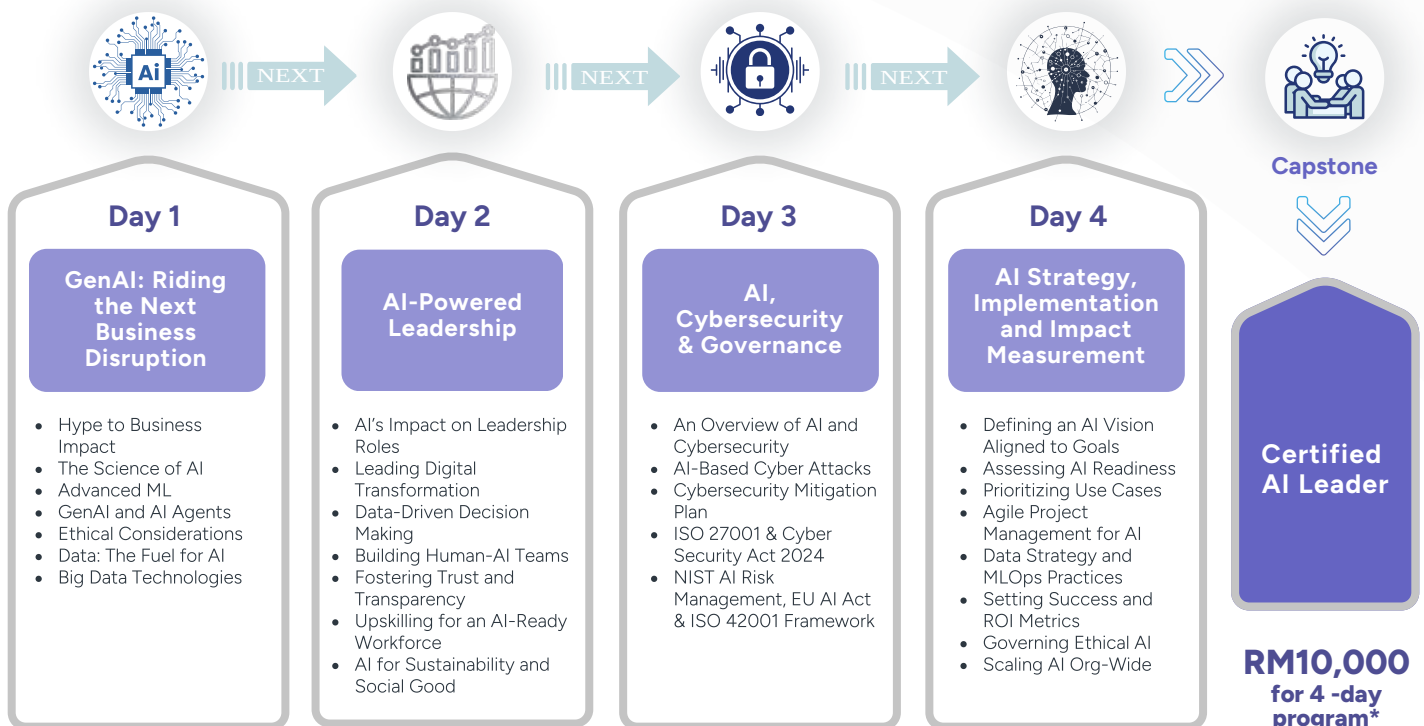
Ai

NEXT

NEXT

NEXT

Capstone

Day 1

GenAI: Riding the Next Business Disruption

- Hype to Business Impact
- The Science of AI
- Advanced ML
- GenAI and AI Agents
- Ethical Considerations
- Data: The Fuel for AI
- Big Data Technologies

Day 2

AI-Powered Leadership

- AI's Impact on Leadership Roles
- Leading Digital Transformation
- Data-Driven Decision Making
- Building Human-AI Teams
- Fostering Trust and Transparency
- Upskilling for an AI-Ready Workforce
- AI for Sustainability and Social Good

Day 3

AI, Cybersecurity & Governance

- An Overview of AI and Cybersecurity
- AI-Based Cyber Attacks
- Cybersecurity Mitigation Plan
- ISO 27001 & Cyber Security Act 2024
- NIST AI Risk Management, EU AI Act & ISO 42001 Framework

Day 4

AI Strategy, Implementation and Impact Measurement

- Defining an AI Vision Aligned to Goals
- Assessing AI Readiness
- Prioritizing Use Cases
- Agile Project Management for AI
- Data Strategy and MLOps Practices
- Setting Success and ROI Metrics
- Governing Ethical AI
- Scaling AI Org-Wide

Certified AI Leader

RM10,000 for 4 -day program*